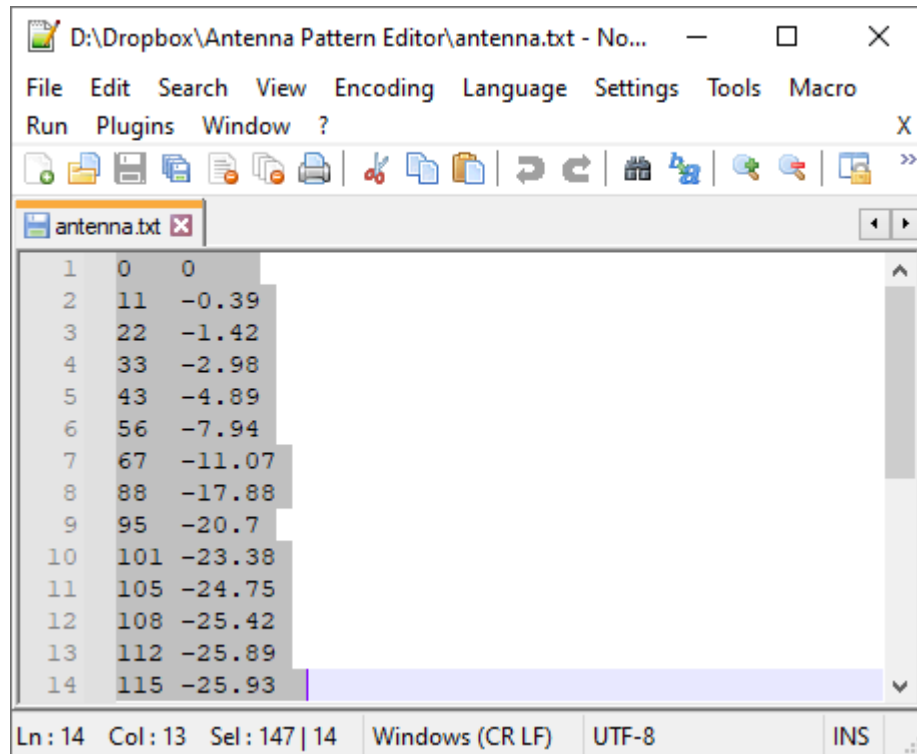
D:\Dropbox\Antenna Pattern Editor\antenna.txt - No...

File Edit Search View Encoding Language Settings Tools Macro Run Plugins Window ? X

antenna.txt

1 0 0
2 11 -0.39
3 22 -1.42
4 33 -2.98
5 43 -4.89
6 56 -7.94
7 67 -11.07
8 88 -17.88
9 95 -20.7
10 101 -23.38
11 105 -24.75
12 108 -25.42
13 112 -25.89
14 115 -25.93

Ln : 14 Col : 13 Sel : 147 | 14 Windows (CR LF) UTF-8 INS